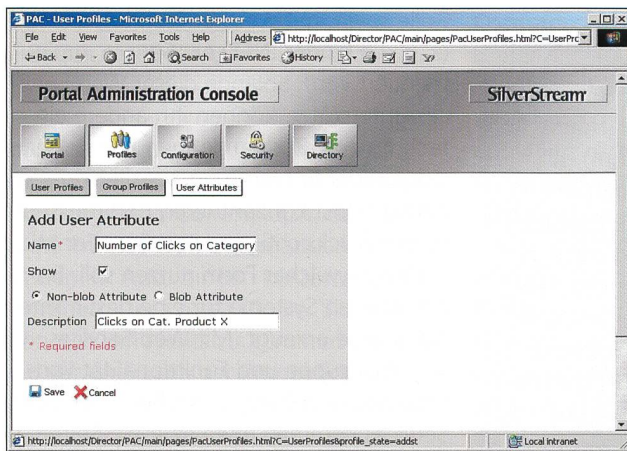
PAC - User Profiles - Microsoft Internet Explorer

File Edit View Favorites Tools Help

Address http://localhost/Director/PAC/main/pages/PacUserProfiles.html?C=UserPro

Back Search Favorites History

Portal Administration Console

SilverStream

Portal Profiles Configuration Security Directory

User Profiles Group Profiles User Attributes

Add User Attribute

Name* Number of Clicks on Category

Show

Non-blob Attribute Blob Attribute

Description Clicks on Cat. Product X

* Required fields

Save Cancel

http://localhost/Director/PAC/main/pages/PacUserProfiles.html?C=UserProfiles&profile_state=addst

Local intranet